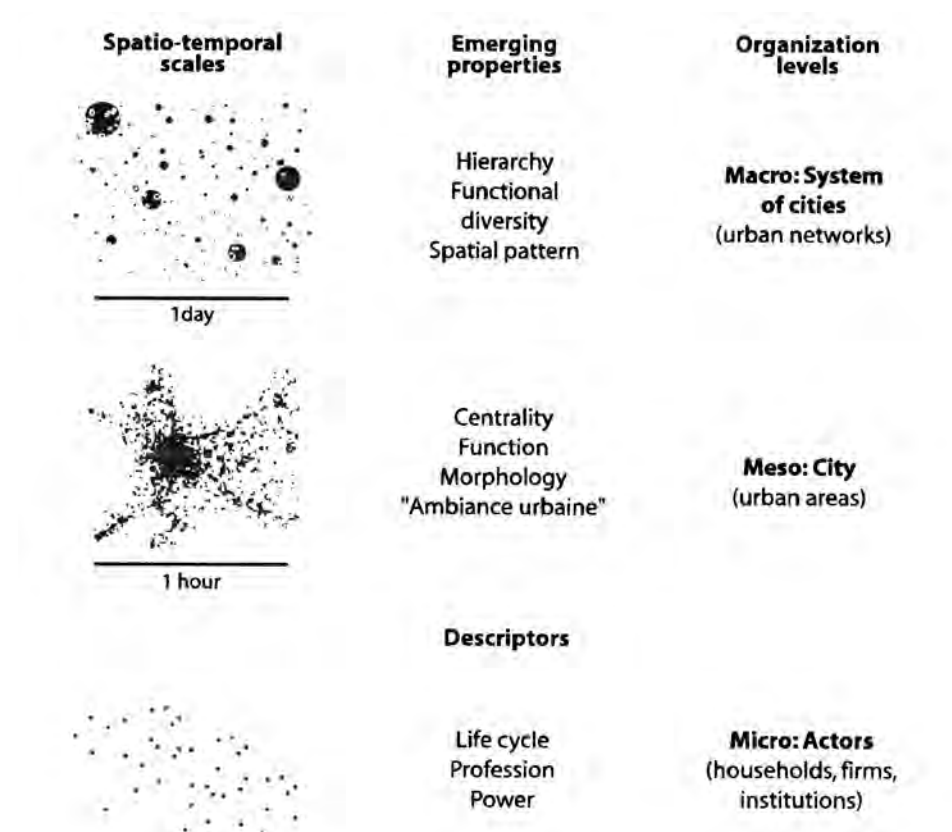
Spatio-temporal scales

Emerging properties

Organization levels

1day

Hierarchy
Functional diversity
Spatial pattern

Macro: System of cities
(urban networks)

1 hour

Centrality
Function
Morphology
"Ambiance urbaine"

Meso: City
(urban areas)

Descriptors

Life cycle
Profession
Power

Micro: Actors
(households, firms, institutions)